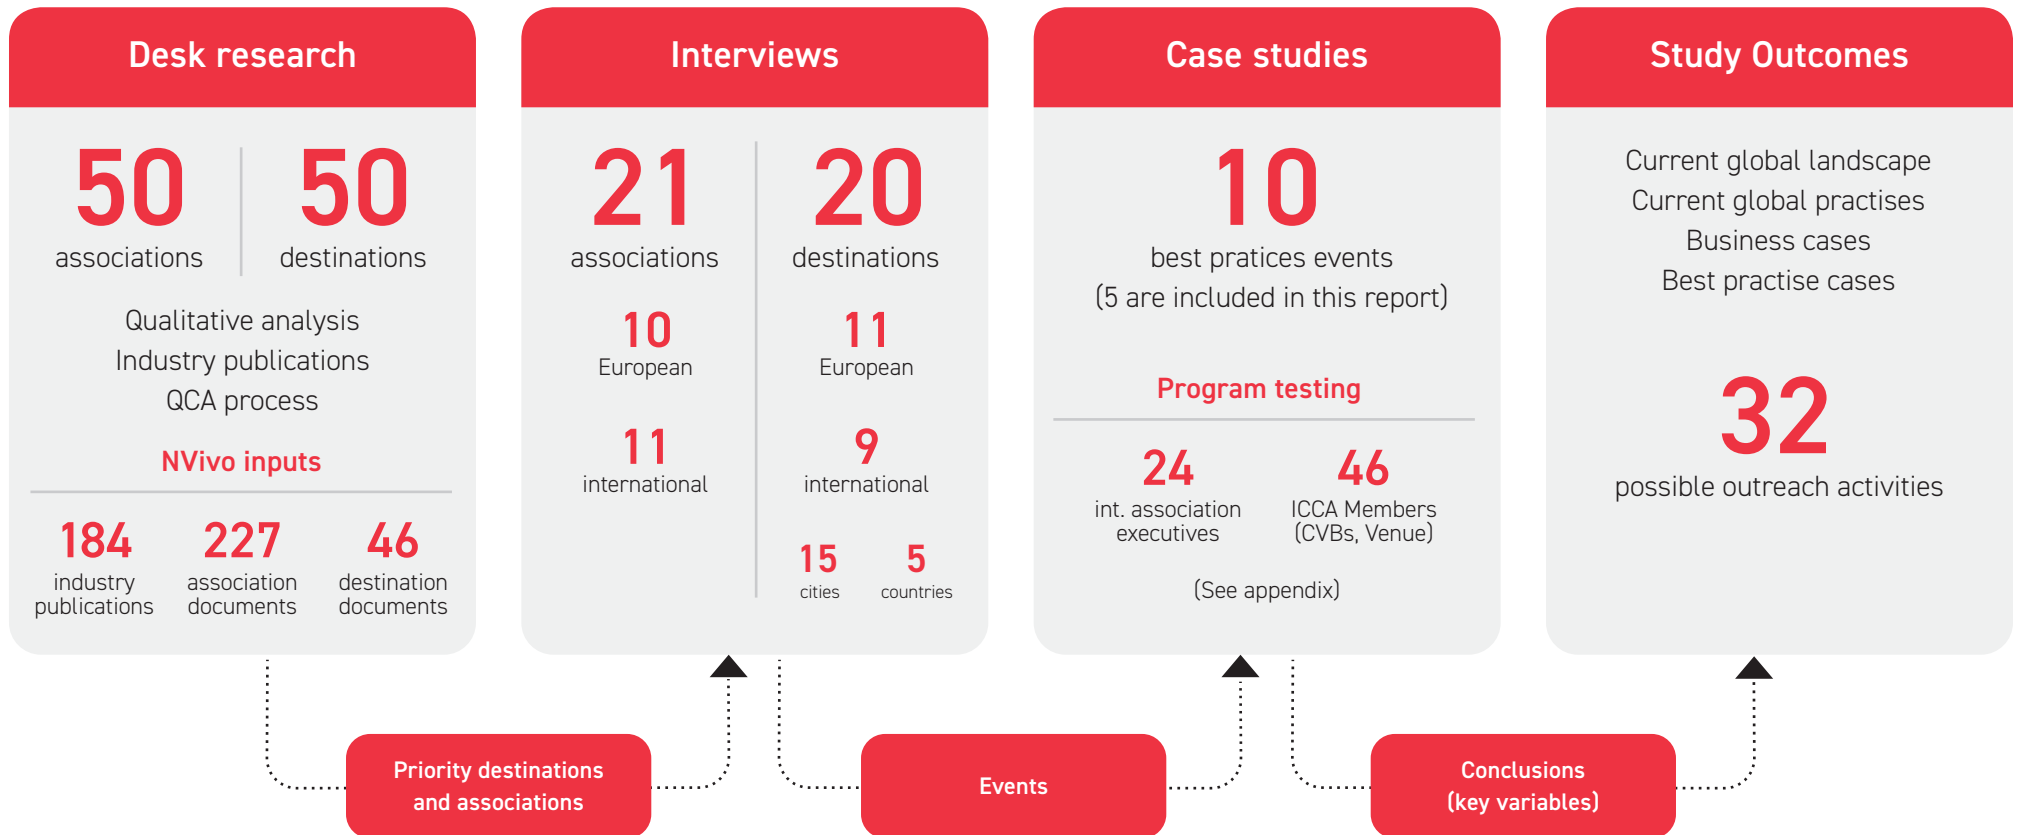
Desk research

50
associations

50
destinations

Qualitative analysis
Industry publications
QCA process

NVivo inputs

184
industry publications

227
association documents

46
destination documents

Interviews

21
associations

10
European

11
international

20
destinations

11
European

9
international

15
cities

5
countries

Case studies

10
best pratices events
(5 are included in this report)

Program testing

24
int. association executives

46
ICCA Members (CVBs, Venue)

(See appendix)

Study Outcomes

Current global landscape
Current global practises
Business cases
Best practise cases

32
possible outreach activities

Priority destinations and associations

Events

Conclusions (key variables)